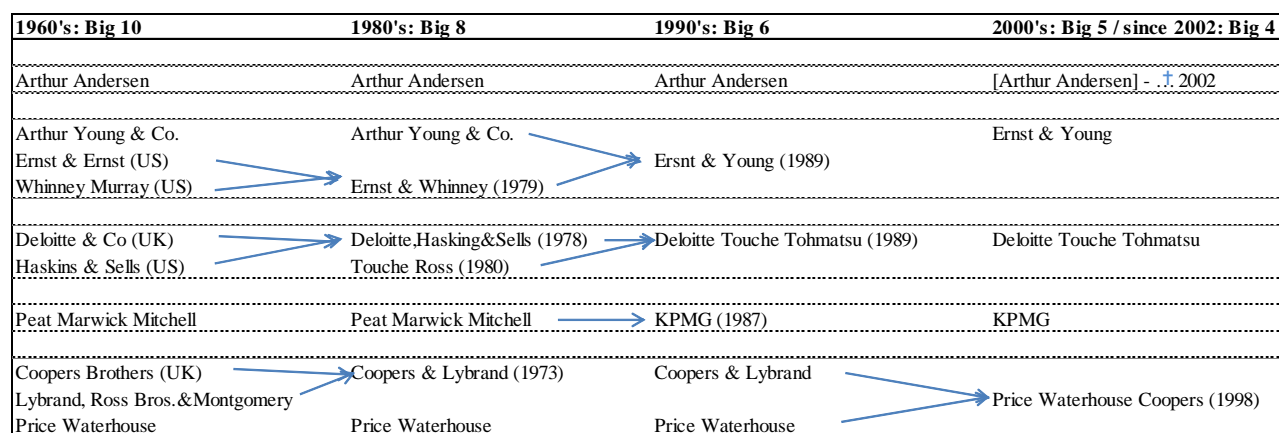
| 1960's: Big 10 | 1980's: Big 8 | 1990's: Big 6 | 2000's: Big 5 / since 2002: Big 4 |
|---|---|---|---|
| Arthur Andersen | Arthur Andersen | Arthur Andersen | [Arthur Andersen] - .† 2002 |
| Arthur Young & Co. | Arthur Young & Co. | | Ernst & Young |
| Ernst & Ernst (US) | | Ersnt & Young (1989) | |
| Whinney Murray (US) | Ernst & Whinney (1979) | | |
| Deloitte & Co (UK) | Deloitte,Hasking&Sells (1978) | Deloitte Touche Tohmatsu (1989) | Deloitte Touche Tohmatsu |
| Haskins & Sells (US) | Touche Ross (1980) | | |
| Peat Marwick Mitchell | Peat Marwick Mitchell | KPMG (1987) | KPMG |
| Coopers Brothers (UK) | Coopers & Lybrand (1973) | Coopers & Lybrand | |
| Lybrand, Ross Bros.&Montgomery | | | Price Waterhouse Coopers (1998) |
| Price Waterhouse | Price Waterhouse | Price Waterhouse | |